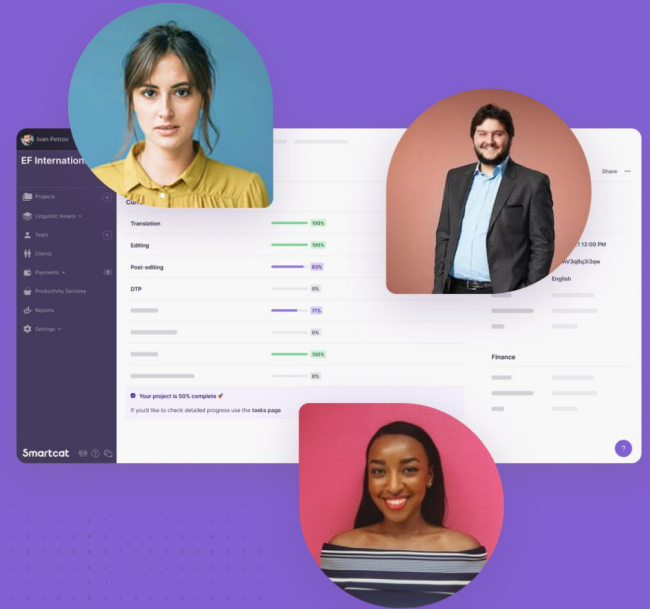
Ivan Petrov

EF Internation

Projects

Linguistic Assets

Team

Clients

Payments

Productivity Services

Reports

Settings

Smartcat

Share

Cur

Translation 100%

Editing 100%

Post-editing 83%

DTP 0%

71%

0%

100%

0%

Your project is 50% complete 🚀

If you'd like to check detailed progress use the tasks page

1 12:00 PM

AV3qBq3Gqw

English

Finance

?